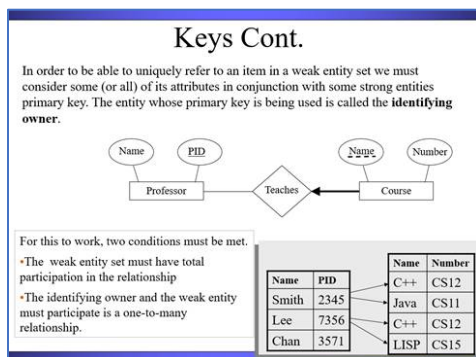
Keys Cont.

In order to be able to uniquely refer to an item in a weak entity set we must consider some (or all) of its attributes in conjunction with some strong entities primary key. The entity whose primary key is being used is called the **identifying owner**.

Name

PID

Name

Number

Professor

Teaches

Course

For this to work, two conditions must be met.

•The weak entity set must have total participation in the relationship

•The identifying owner and the weak entity must participate is a one-to-many relationship.

| Name | PID |
|---|---|
| Smith | 2345 |
| Lee | 7356 |
| Chan | 3571 |

| Name | Number |
|---|---|
| C++ | CS12 |
| Java | CS11 |
| C++ | CS12 |
| LISP | CS15 |